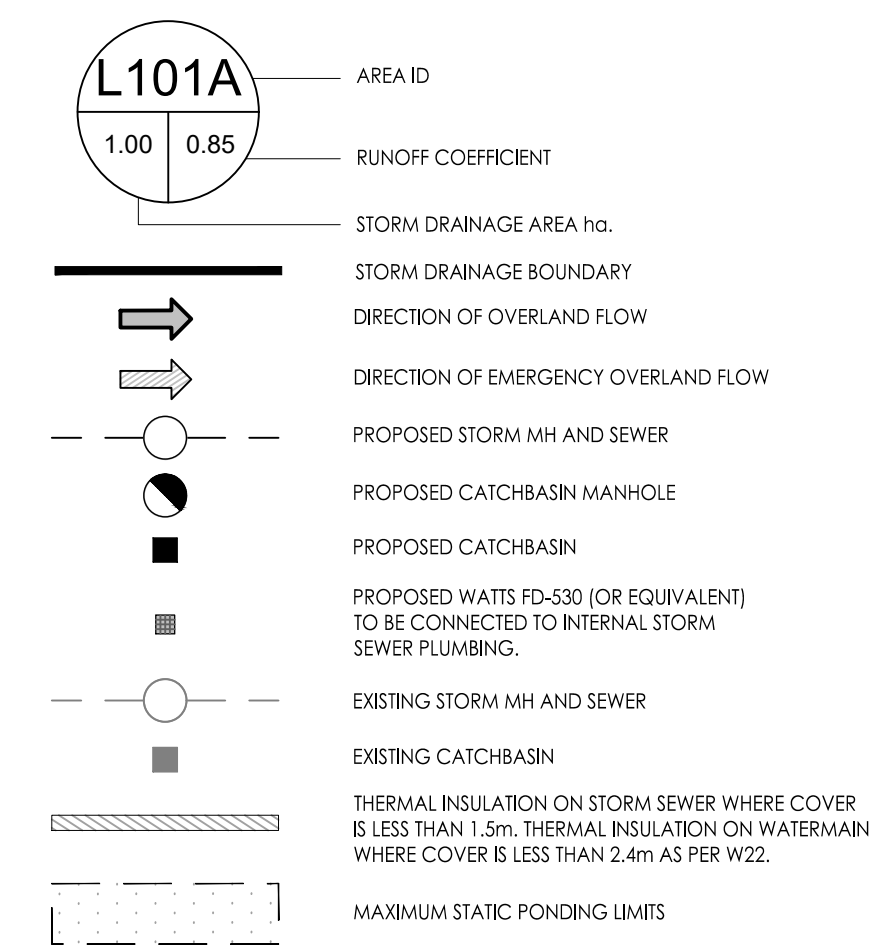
L101A
1.00 | 0.85

AREA ID

RUNOFF COEFFICIENT

STORM DRAINAGE AREA ha.

STORM DRAINAGE BOUNDARY

DIRECTION OF OVERLAND FLOW

DIRECTION OF EMERGENCY OVERLAND FLOW

PROPOSED STORM MH AND SEWER

PROPOSED CATCHBASIN MANHOLE

PROPOSED CATCHBASIN

PROPOSED WATTS FD-530 (OR EQUIVALENT) TO BE CONNECTED TO INTERNAL STORM SEWER PLUMBING.

EXISTING STORM MH AND SEWER

EXISTING CATCHBASIN

THERMAL INSULATION ON STORM SEWER WHERE COVER IS LESS THAN 1.5m. THERMAL INSULATION ON WATERMAIN WHERE COVER IS LESS THAN 2.4m AS PER W22.

MAXIMUM STATIC PONDING LIMITS